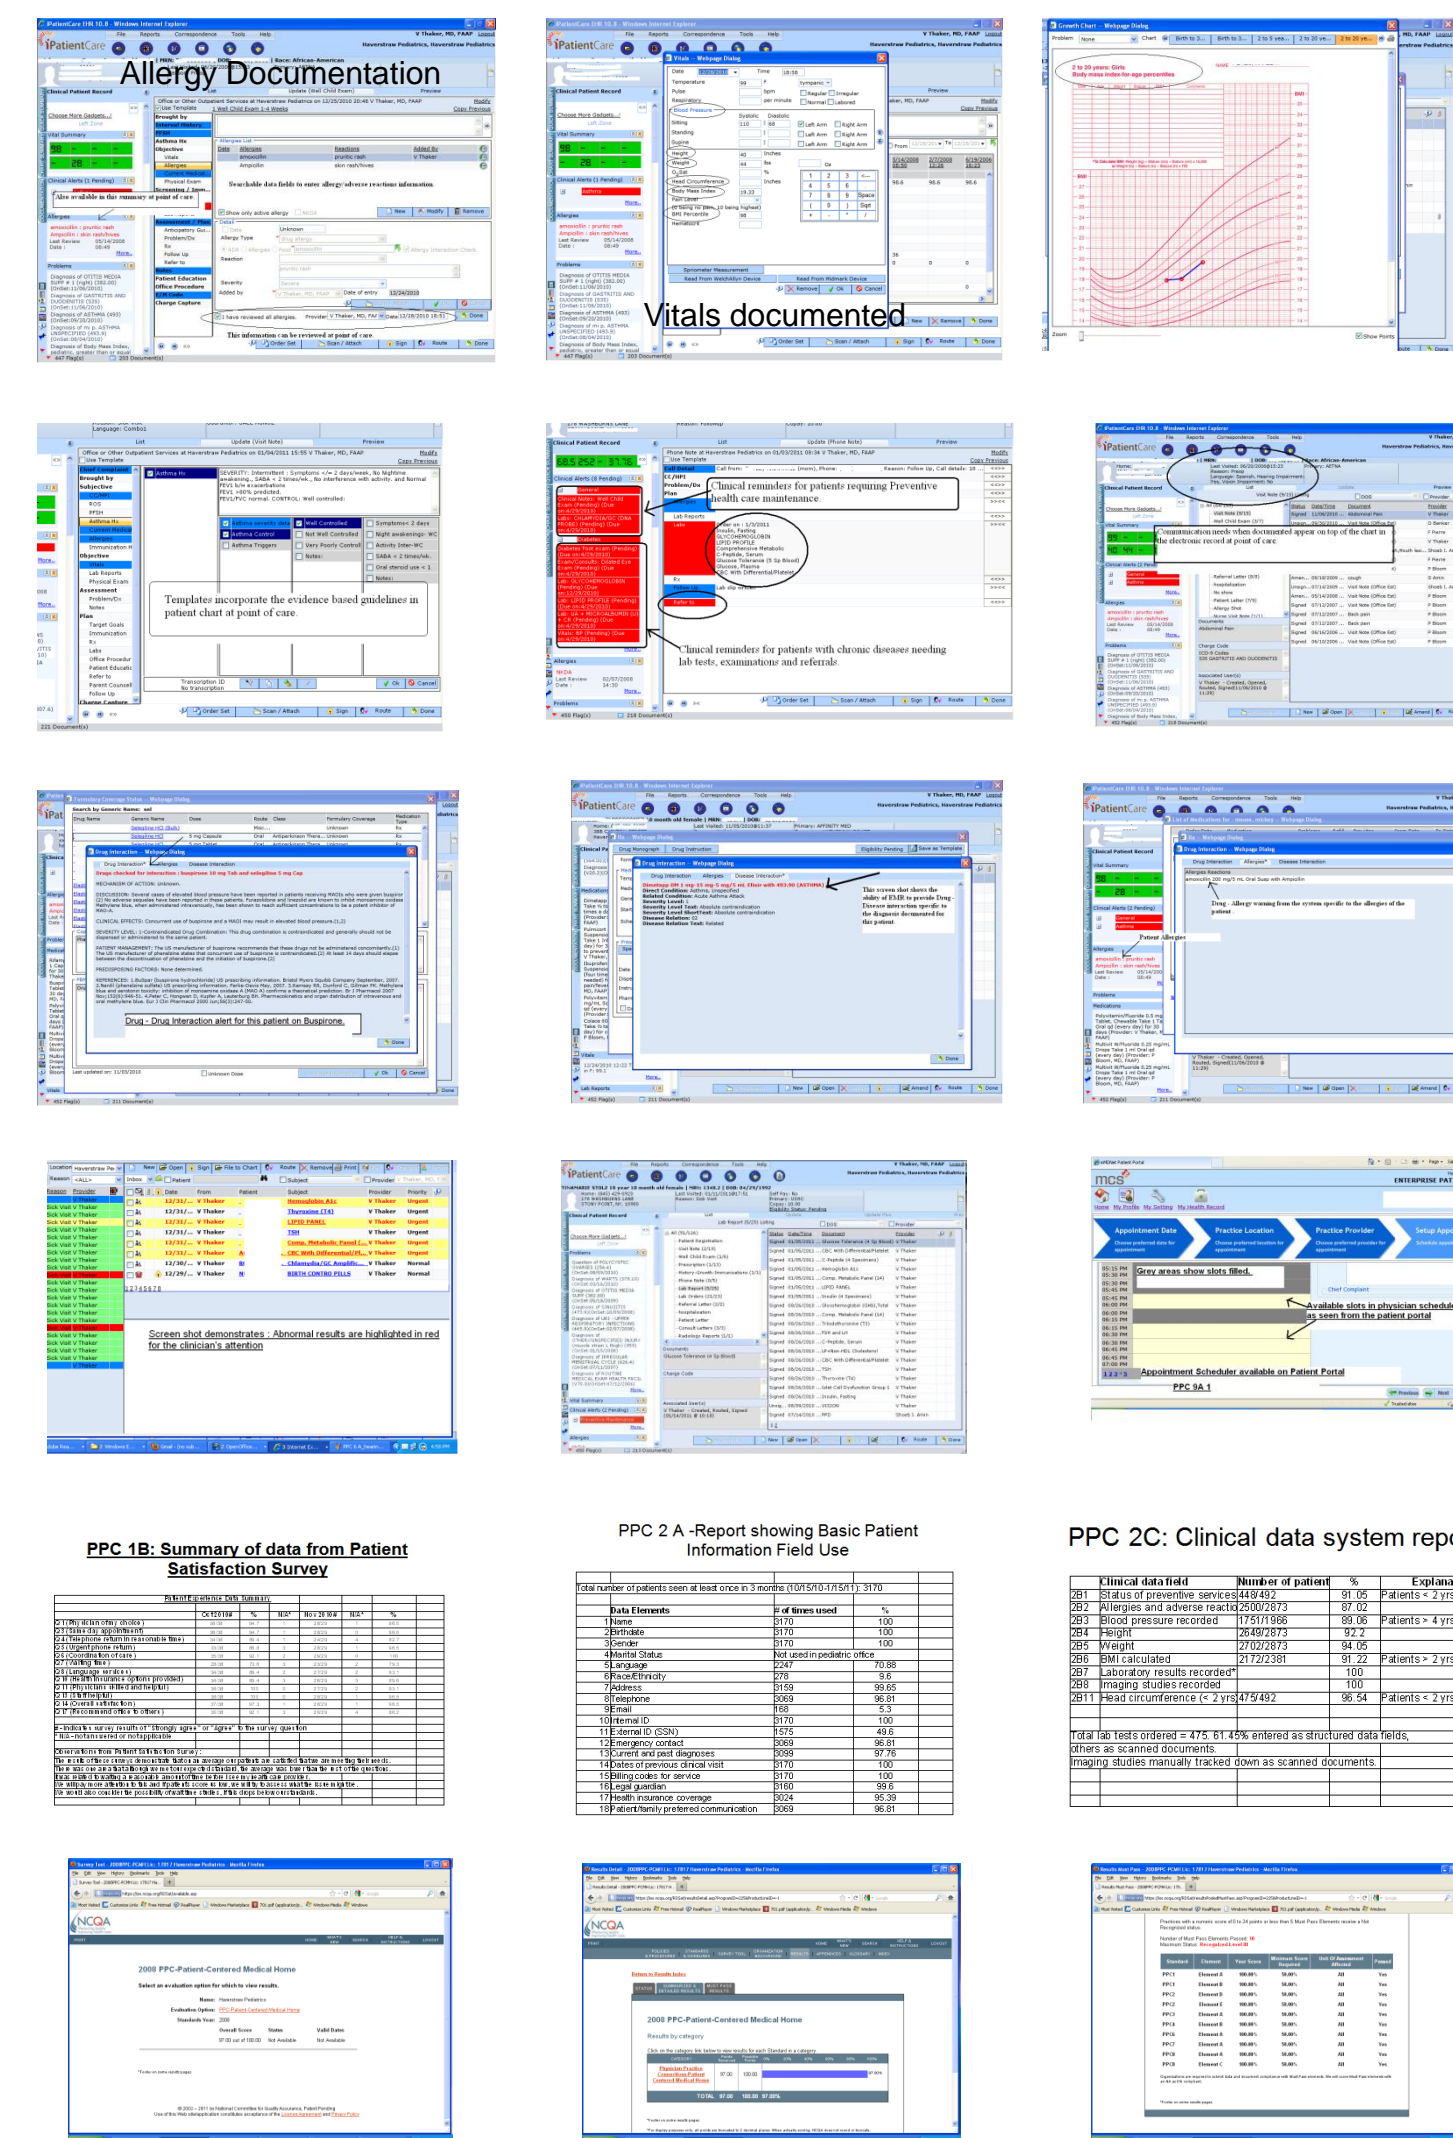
Allergy Documentation

Searchable data fields to enter allergy/adverse reactions information.

Also available in this summary at point of care.

This information can be reviewed at point of care.

Vitals documented

2 to 20 years: Girls
Body mass index-for-age percentiles

Templates incorporate the evidence based guidelines in patient chart at point of care.

Clinical reminders for patients requiring Preventive health care maintenance.

Clinical reminders for patients with chronic diseases needing lab tests, examinations and referrals.

Communication needs when documented appear on top of the chart in the electronic record at point of care.

Drug - Drug Interaction alert for this patient on Buspirone.

This screen shot shows the ability of EMR to provide Drug - Disease interaction specific to the diagnosis documented for this patient.

Drug - Allergy warning from the system specific to the allergies of the patient.

Patient Allergies

Screen shot demonstrates : Abnormal results are highlighted in red for the clinician's attention

Grey areas show slots filled.

Available slots in physician schedule as seen from the patient portal

Appointment Scheduler available on Patient Portal

PPC 9A 1

PPC 1B: Summary of data from Patient Satisfaction Survey

PPC 2 A -Report showing Basic Patient Information Field Use

Total number of patients seen at least once in 3 months (10/1/5/10-1/15/11): 3170

| | Data Elements | # of times used | % |
|---|---|---|---|
| 1 | Name | 3170 | 100 |
| 2 | Birthdate | 3170 | 100 |
| 3 | Gender | 3170 | 100 |
| 4 | Marital Status | Not used in pediatric office | |
| 5 | Language | 2247 | 70.88 |
| 6 | Race/Ethnicity | 278 | 9.6 |
| 7 | Address | 3159 | 99.65 |
| 8 | Telephone | 3069 | 96.81 |
| 9 | Email | 168 | 5.3 |
| 10 | Internal ID | 3170 | 100 |
| 11 | External ID (SSN) | 1575 | 49.6 |
| 12 | Emergency contact | 3069 | 96.81 |
| 13 | Current and past diagnoses | 3099 | 97.76 |
| 14 | Dates of previous clinical visit | 3170 | 100 |
| 15 | Billing codes for service | 3170 | 100 |
| 16 | Legal guardian | 3160 | 99.6 |
| 17 | Health insurance coverage | 3024 | 95.39 |
| 18 | Patient/family preferred communication | 3069 | 96.81 |

PPC 2C: Clinical data system rep

| | Clinical data field | Number of patient | % | Explana |
|---|---|---|---|---|
| 2B1 | Status of preventive services | 448/492 | 91.05 | Patients < 2 yrs |
| 2B2 | Allergies and adverse reactio | 2500/2873 | 87.02 | |
| 2B3 | Blood pressure recorded | 1751/1966 | 89.06 | Patients > 4 yrs |
| 2B4 | Height | 2649/2873 | 92.2 | |
| 2B5 | Weight | 2702/2873 | 94.05 | |
| 2B6 | BMI calculated | 2172/2381 | 91.22 | Patients > 2 yrs |
| 2B7 | Laboratory results recorded* | | 100 | |
| 2B8 | Imaging studies recorded | | 100 | |
| 2B11 | Head circumference (< 2 yrs) | 475/492 | 96.54 | Patients < 2 yrs |

Total lab tests ordered = 475. 61.45% entered as structured data fields, others as scanned documents.
Imaging studies manually tracked down as scanned documents.

NCQA
2008 PPC-Patient-Centered Medical Home

NCQA
2008 PPC-Patient-Centered Medical Home